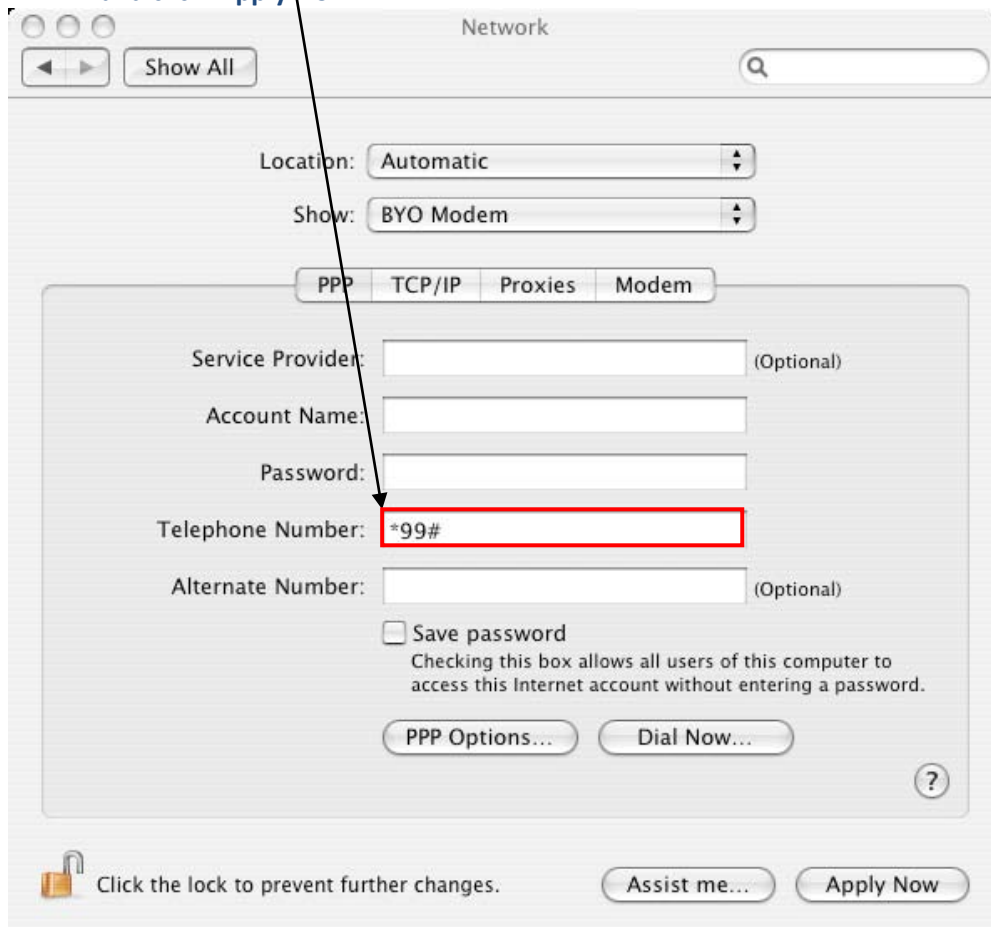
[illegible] Apply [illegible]

Network

Show All

Location: Automatic

Show: BYO Modem

PPP | TCP/IP | Proxies | Modem

Service Provider: (Optional)

Account Name:

Password:

Telephone Number: *99#

Alternate Number: (Optional)

Save password
Checking this box allows all users of this computer to access this Internet account without entering a password.

PPP Options... Dial Now...

?

Click the lock to prevent further changes.

Assist me... Apply Now